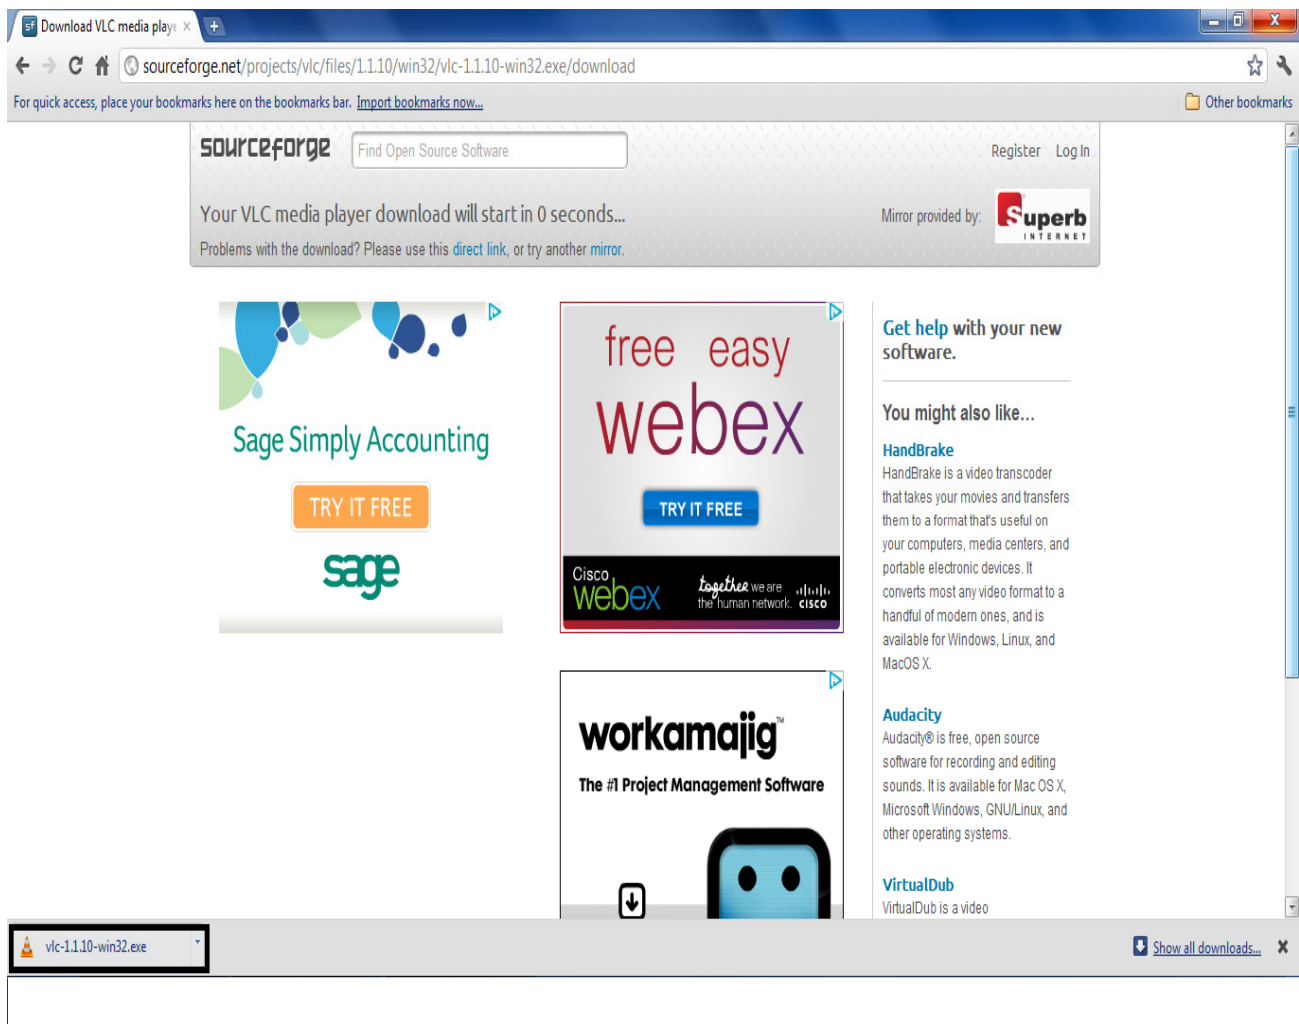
Download VLC media playe ×

sourceforge.net/projects/vlc/files/1.1.10/win32/vlc-1.1.10-win32.exe/download

For quick access, place your bookmarks here on the bookmarks bar. Import bookmarks now...

Other bookmarks

sourceforge

Find Open Source Software

Register Log In

Your VLC media player download will start in 0 seconds...

Mirror provided by: Superb INTERNET

Problems with the download? Please use this direct link, or try another mirror.

Sage Simply Accounting

TRY IT FREE

sage

free easy

webex

TRY IT FREE

Cisco webex

together we are the human network. cisco

workamajig™

The #1 Project Management Software

Get help with your new software.

You might also like...

HandBrake

HandBrake is a video transcoder that takes your movies and transfers them to a format that's useful on your computers, media centers, and portable electronic devices. It converts most any video format to a handful of modern ones, and is available for Windows, Linux, and MacOS X.

Audacity

Audacity® is free, open source software for recording and editing sounds. It is available for Mac OS X, Microsoft Windows, GNU/Linux, and other operating systems.

VirtualDub

VirtualDub is a video

vlc-1.1.10-win32.exe

Show all downloads...